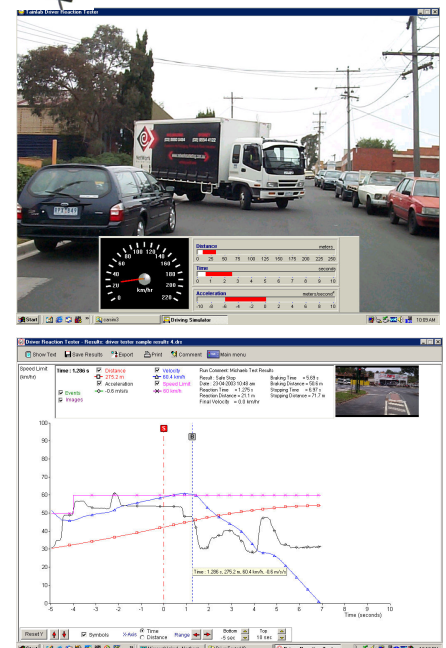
Tantalo Driver Reaction Tester

20 40 60 80 100 120 140 160 180 200 220
0
km/hr

Distance
meters
0 25 50 75 100 125 150 175 200 225 250

Time
seconds
0 1 2 3 4 5 6 7 8 9 10

Acceleration
meters/second²
-10 -8 -6 -4 -2 0 2 4 6 8 10

Start
Driving Simulator
10:59 AM

Driver Reaction Tester - Results: driver tester sample results 4.drx

Show Text Save Results Export Print Comment Main menu

Speed Limit (km/hr)

Time : 1.286 s
Distance 275.2 m
Acceleration -0.6 m/s²
Velocity 60.4 km/h
Speed Limit 60 km/h

Events
Images

Run Comment: Michaels Test Results
Result: Safe Stop
Date: 23-04-2003 10:48 am
Reaction Time: = 1.275 s
Reaction Distance = 21.1 m
Final Velocity: = 0.0 km/hr

Braking Time: = 5.69 s
Braking Distance = 50.6 m
Stopping Time: = 6.97 s
Stopping Distance = 71.7 m

100
90
80
70
60
50
40
30
20
10
0

S
B

Time : 1.286 s, 275.2 m, 60.4 km/h, -0.6 m/s²

-5 -4 -3 -2 -1 0 1 2 3 4 5 6 7 8 9 10
Time (seconds)

Reset Y
Symbols
Time
Distance
Range
Bottom -5 sec
Top 10 sec